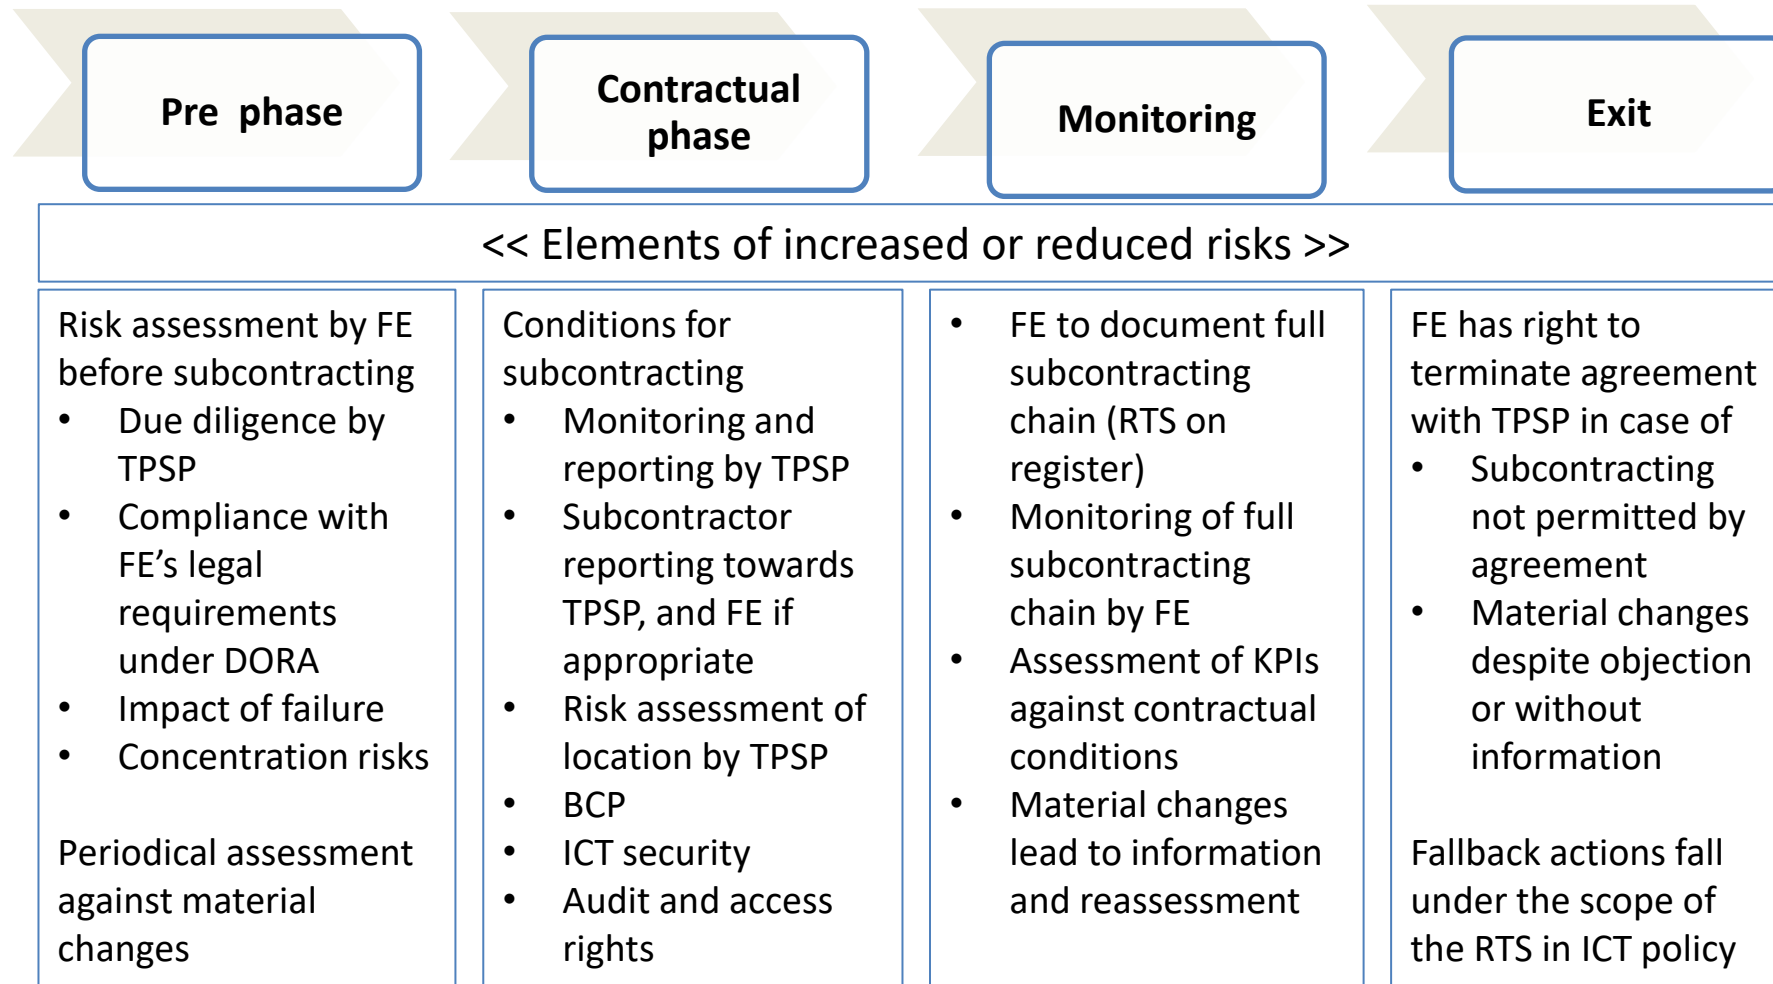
Pre phase

Contractual phase

Monitoring

Exit

<< Elements of increased or reduced risks >>

Risk assessment by FE before subcontracting

- Due diligence by TPSP
- Compliance with FE’s legal requirements under DORA
- Impact of failure
- Concentration risks

Periodical assessment against material changes

Conditions for subcontracting

- Monitoring and reporting by TPSP
- Subcontractor reporting towards TPSP, and FE if appropriate
- Risk assessment of location by TPSP
- BCP
- ICT security
- Audit and access rights

- FE to document full subcontracting chain (RTS on register)
- Monitoring of full subcontracting chain by FE
- Assessment of KPIs against contractual conditions
- Material changes lead to information and reassessment

FE has right to terminate agreement with TPSP in case of

- Subcontracting not permitted by agreement
- Material changes despite objection or without information

Fallback actions fall under the scope of the RTS in ICT policy